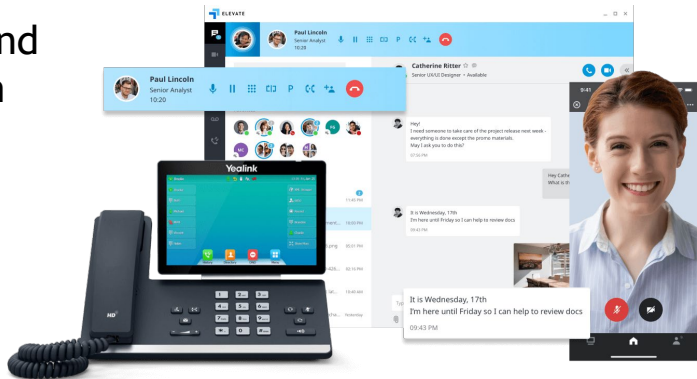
nd
n

ELEVATE

Paul Lincoln
Senior Analyst
10:20

P

Paul Lincoln
Senior Analyst
10:20

P

Catherine Ritter
Senior UX/UI Designer • Available

Hey!
I need someone to take care of the project release next week - everything is done except the promo materials.
May I ask you to do this?
10:56 PM

Hey Cathe
What is the

It is Wednesday, 17th
I'm here until Friday so I can help to review docs
09:43 PM

It is Wednesday, 17th
I'm here until Friday so I can help to review docs
09:43 PM

MC

11:46 PM

09:43 PM

03:01 PM

02:15 PM

10:40 AM

Yesterday

Yealink

HD

9:41